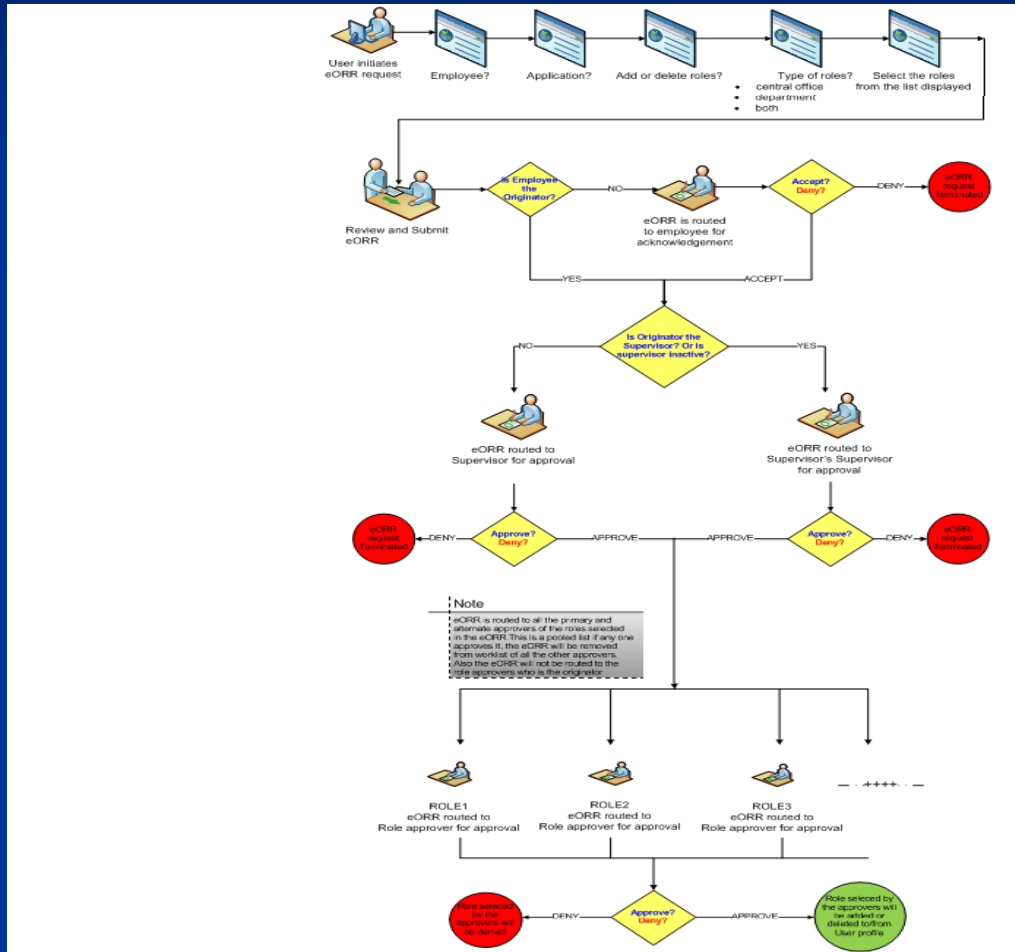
User initiates eORR request

Employee?

Application?

Add or delete roles?

Type of roles?
- central office
- department
- both

Select the roles from the list displayed

Review and Submit eORR

Is Employee the Originator?

NO

eORR is routed to employee for acknowledgement

Accept? Deny?

DENY

eORR request Terminated

YES

ACCEPT

Is Originator the Supervisor? Or is supervisor inactive?

NO

YES

eORR routed to Supervisor for approval

eORR routed to Supervisor's Supervisor for approval

eORR request Terminated

DENY

Approve? Deny?

APPROVE

APPROVE

Approve? Deny?

DENY

eORR request Terminated

Note

eORR is routed to all the primary and alternate approvers of the roles selected in the eORR.This is a pooled list if any one approves it, the eORR will be removed from worklist of all the other approvers. Also the eORR will not be routed to the role approvers who is the originator

ROLE1
eORR routed to
Role approver for approval

ROLE2
eORR routed to
Role approver for approval

ROLE3
eORR routed to
Role approver for approval

Role selected by the approvers will be denied

DENY

Approve? Deny?

APPROVE

Role selected by the approvers will be added or deleted to/from User profile